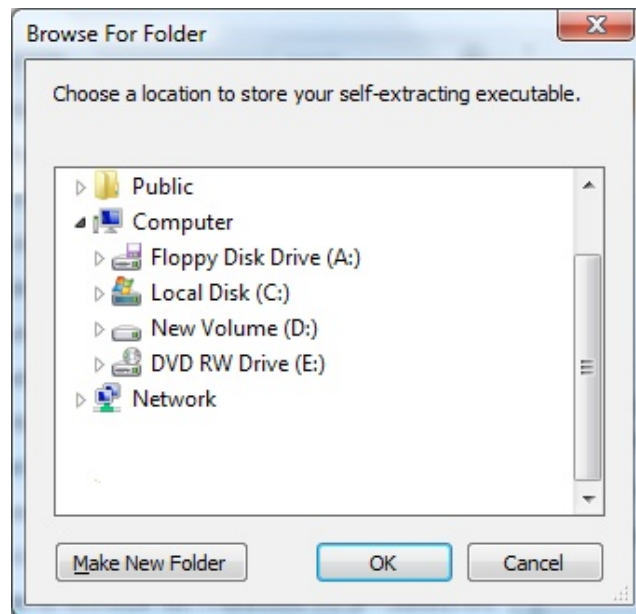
Browse For Folder

Choose a location to store your self-extracting executable.

Public
Computer
Floppy Disk Drive (A:)
Local Disk (C:)
New Volume (D:)
DVD RW Drive (E:)
Network

Make New Folder
OK
Cancel